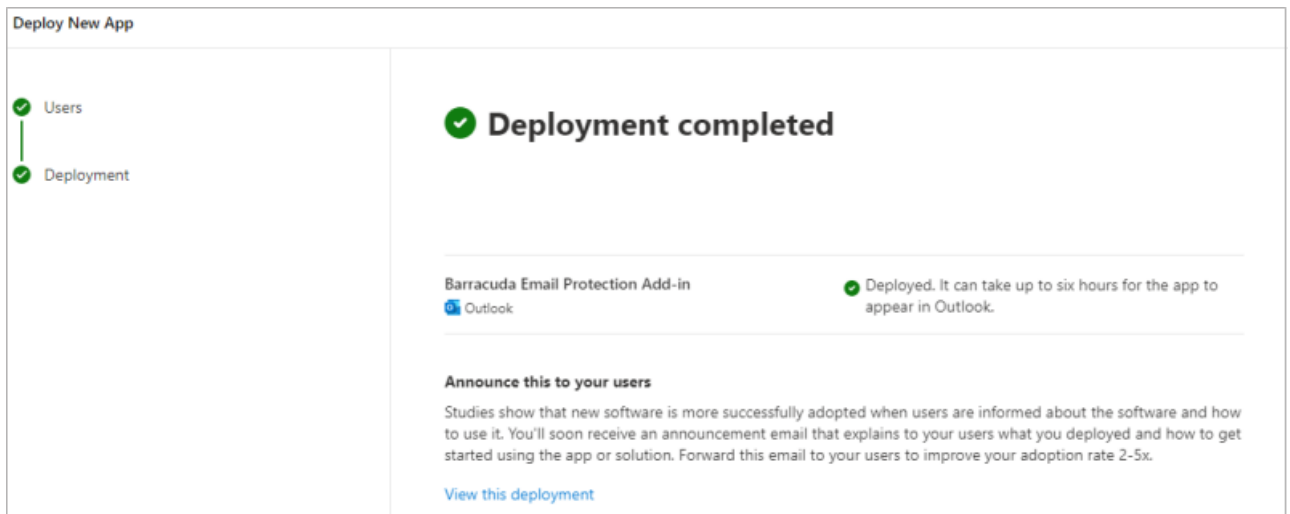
Deploy New App

Users

Deployment

Deployment completed

Barracuda Email Protection Add-in
Outlook

Deployed. It can take up to six hours for the app to appear in Outlook.

Announce this to your users

Studies show that new software is more successfully adopted when users are informed about the software and how to use it. You'll soon receive an announcement email that explains to your users what you deployed and how to get started using the app or solution. Forward this email to your users to improve your adoption rate 2-5x.

View this deployment